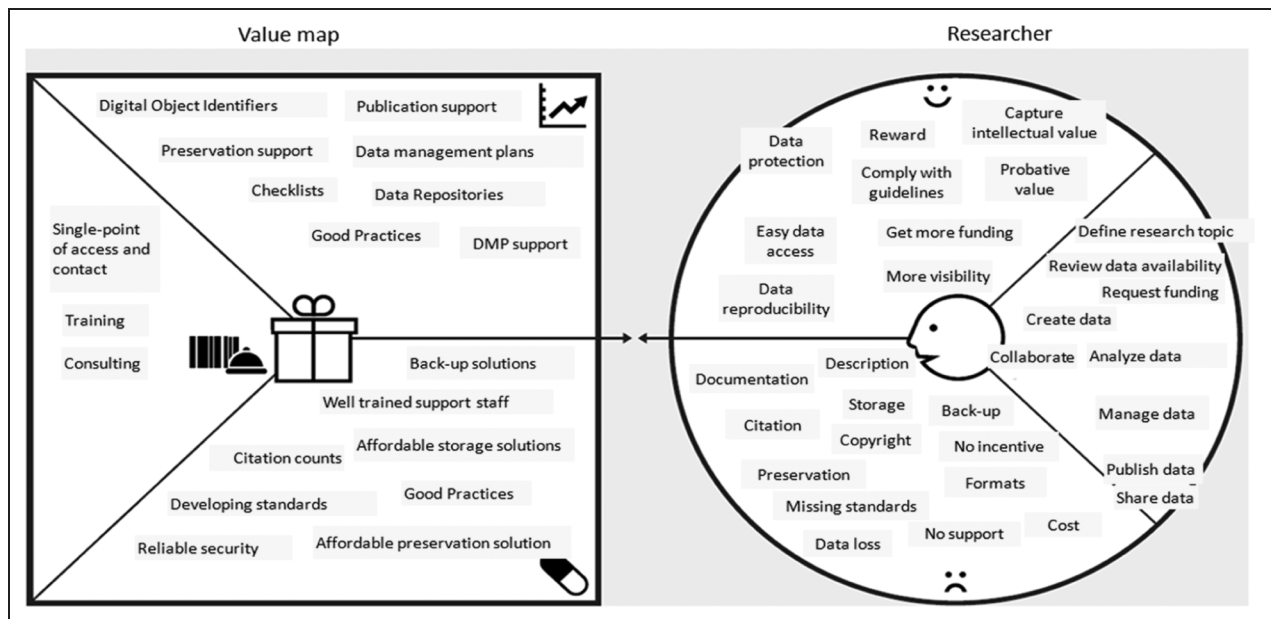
Value map

Researcher

Digital Object Identifiers
Publication support
Preservation support
Data management plans
Checklists
Data Repositories
Good Practices
DMP support
Single-point of access and contact
Training
Consulting
Back-up solutions
Well trained support staff
Affordable storage solutions
Citation counts
Developing standards
Good Practices
Reliable security
Affordable preservation solution

Data protection
Reward
Capture intellectual value
Comply with guidelines
Probative value
Easy data access
Get more funding
Data reproducibility
More visibility
Define research topic
Review data availability
Request funding
Create data
Collaborate
Analyze data
Manage data
Publish data
Share data
Documentation
Description
Citation
Storage
Back-up
Copyright
No incentive
Preservation
Formats
Missing standards
Cost
Data loss
No support